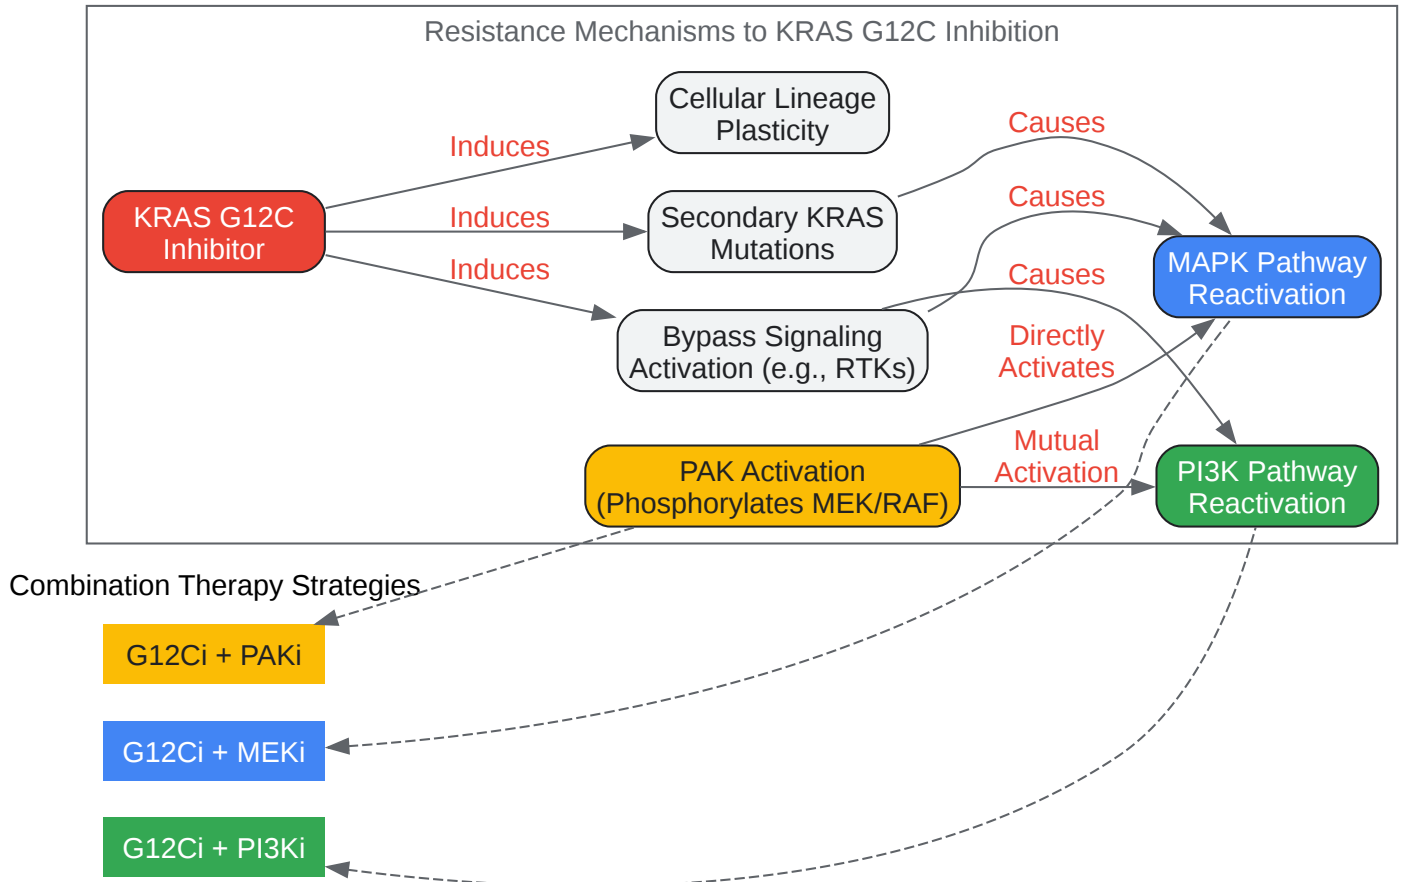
Resistance Mechanisms to KRAS G12C Inhibition

KRAS G12C Inhibitor

Induces

Induces

Induces

Cellular Lineage Plasticity

Secondary KRAS Mutations

Bypass Signaling Activation (e.g., RTKs)

Causes

Causes

Causes

MAPK Pathway Reactivation

Directly Activates

PAK Activation (Phosphorylates MEK/RAF)

Mutual Activation

PI3K Pathway Reactivation

Combination Therapy Strategies

G12Ci + PAKi

G12Ci + MEKi

G12Ci + PI3Ki